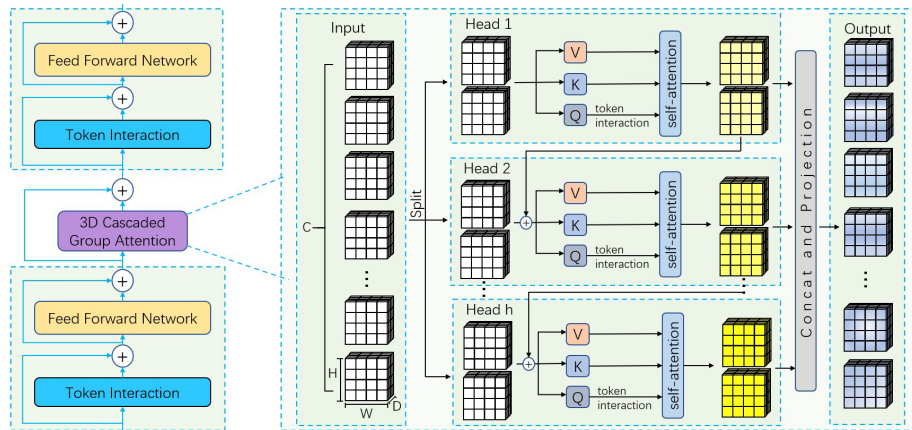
Feed Forward Network

Token Interaction

3D Cascaded Group Attention

Feed Forward Network

Token Interaction

Input

C

H

W

D

Split

Head 1

V

K

Q

token interaction

self-attention

Head 2

V

K

Q

token interaction

self-attention

Head h

V

K

Q

token interaction

self-attention

Concat and Projection

Output